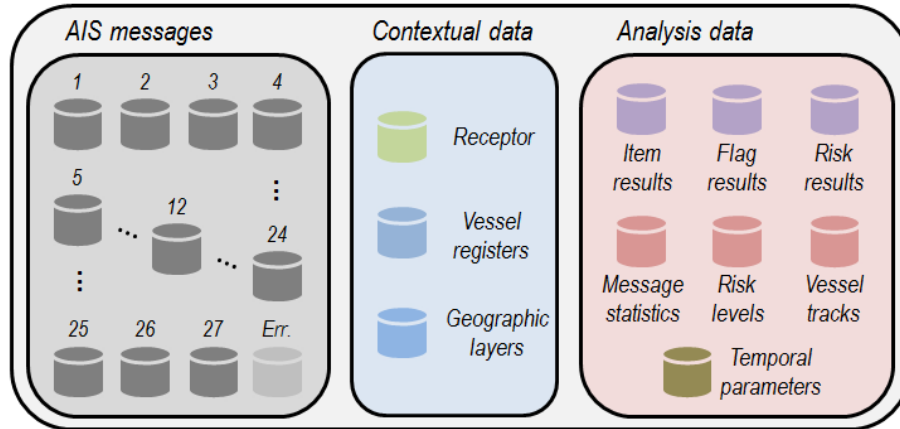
AIS messages

1 2 3 4

5

12

24

25 26 27 Err.

Contextual data

Receptor

Vessel registers

Geographic layers

Analysis data

Item results

Flag results

Risk results

Message statistics

Risk levels

Vessel tracks

Temporal parameters